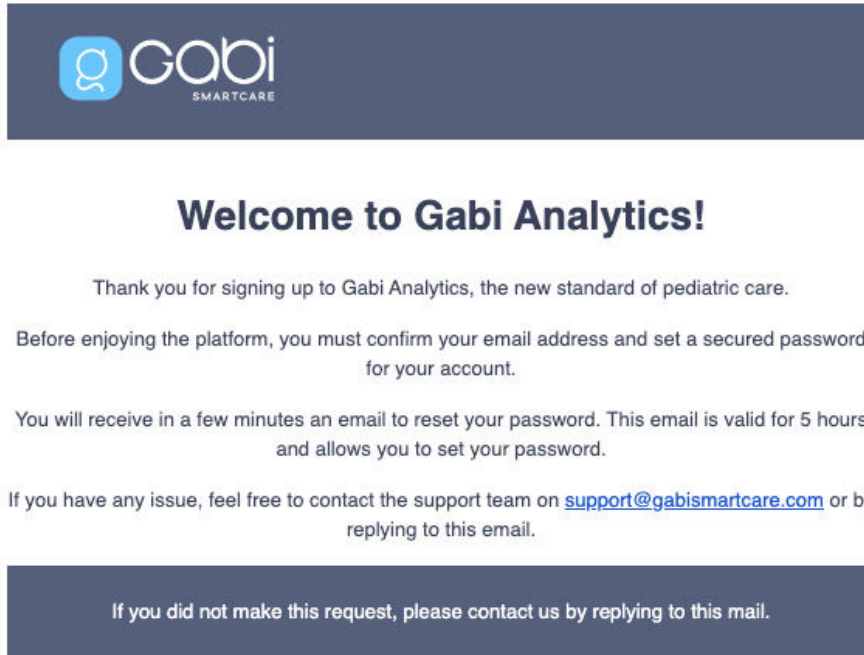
g Gabi
SMARTCARE

Welcome to Gabi Analytics!

Thank you for signing up to Gabi Analytics, the new standard of pediatric care.

Before enjoying the platform, you must confirm your email address and set a secured password for your account.

You will receive in a few minutes an email to reset your password. This email is valid for 5 hours and allows you to set your password.

If you have any issue, feel free to contact the support team on support@gabismartcare.com or b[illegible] replying to this email.

If you did not make this request, please contact us by replying to this mail.